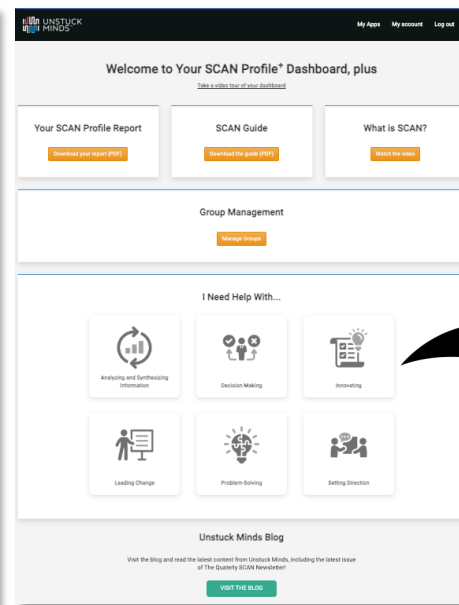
UNSTUCK MINDS

My Apps My account Log out

Welcome to Your SCAN Profile$^+$ Dashboard, plus

Take a video tour of your dashboard

Your SCAN Profile Report

Download your report (PDF)

SCAN Guide

Download the guide (PDF)

What is SCAN?

Watch the video

Group Management

Manage Groups

I Need Help With...

Analyzing and Synthesizing Information

Decision Making

Innovating

Leading Change

Problem-Solving

Setting Direction

Unstuck Minds Blog

Visit the blog and read the latest content from Unstuck Minds, including the latest issue of The Quarterly SCAN Newsletter!

VISIT THE BLOG